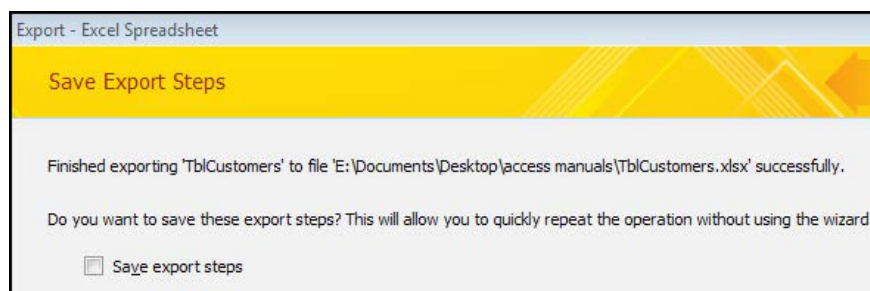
Export - Excel Spreadsheet

Save Export Steps

Finished exporting 'TblCustomers' to file 'E:\Documents\Desktop\access manuals\TblCustomers.xlsx' successfully.

Do you want to save these export steps? This will allow you to quickly repeat the operation without using the wizard

Save export steps